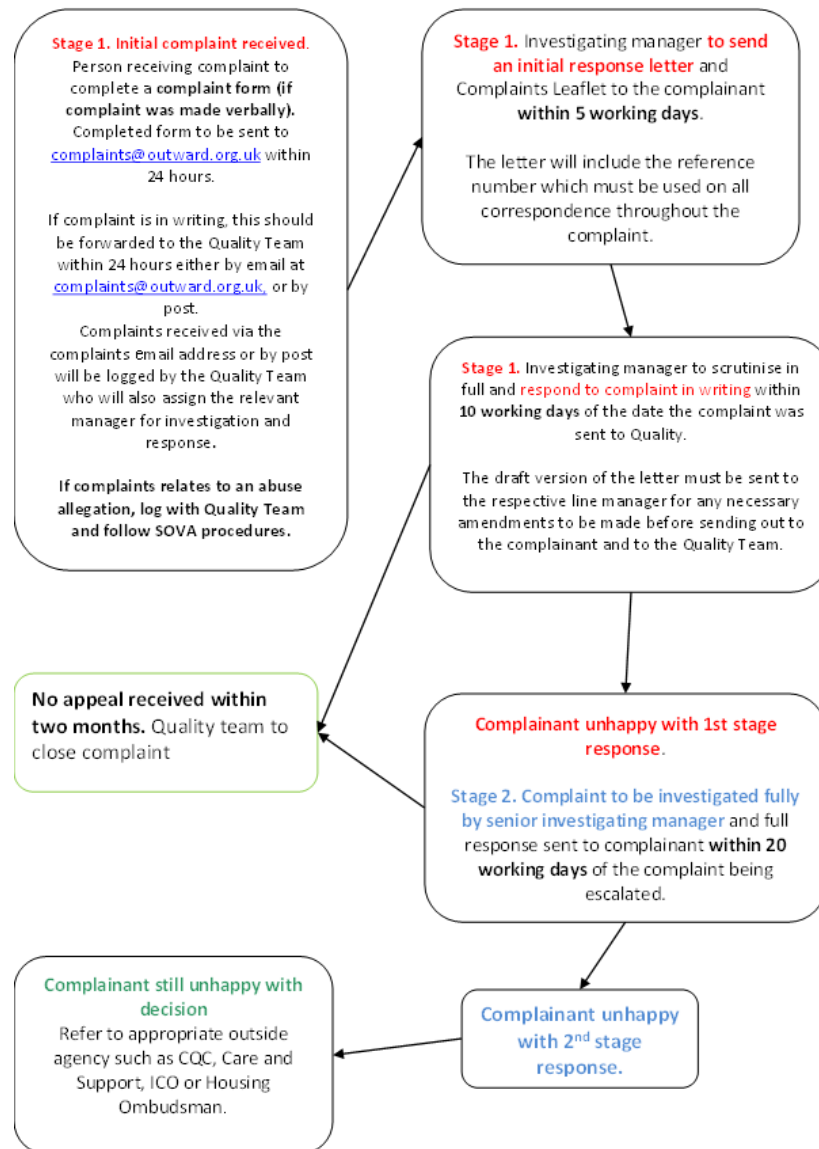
Stage 1. Initial complaint received. Person receiving complaint to complete a complaint form (if complaint was made verbally). Completed form to be sent to complaints@outward.org.uk within 24 hours.

If complaint is in writing, this should be forwarded to the Quality Team within 24 hours either by email at complaints@outward.org.uk, or by post.
Complaints received via the complaints email address or by post will be logged by the Quality Team who will also assign the relevant manager for investigation and response.

If complaints relates to an abuse allegation, log with Quality Team and follow SOVA procedures.

Stage 1. Investigating manager to send an initial response letter and Complaints Leaflet to the complainant within 5 working days.

The letter will include the reference number which must be used on all correspondence throughout the complaint.

Stage 1. Investigating manager to scrutinise in full and respond to complaint in writing within 10 working days of the date the complaint was sent to Quality.

The draft version of the letter must be sent to the respective line manager for any necessary amendments to be made before sending out to the complainant and to the Quality Team.

No appeal received within two months. Quality team to close complaint

Complainant unhappy with 1st stage response.

Stage 2. Complaint to be investigated fully by senior investigating manager and full response sent to complainant within 20 working days of the complaint being escalated.

Complainant still unhappy with decision
Refer to appropriate outside agency such as CQC, Care and Support, ICO or Housing Ombudsman.

Complainant unhappy with 2$^{nd}$ stage response.